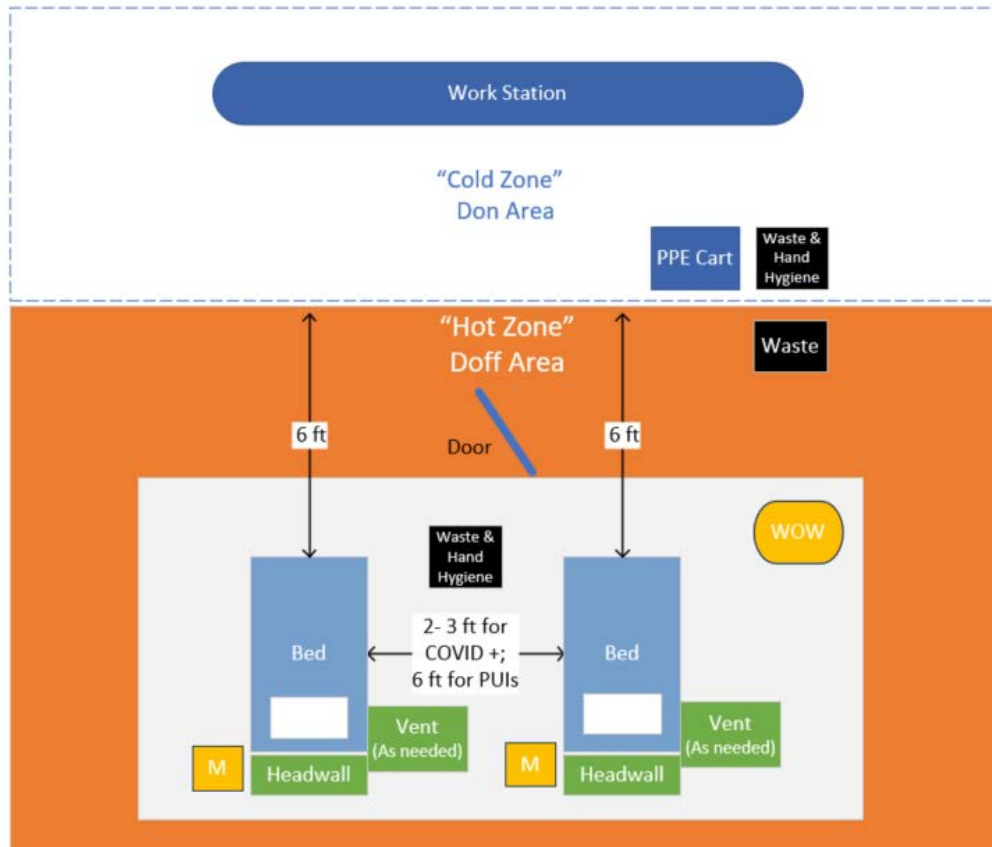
Work Station

"Cold Zone"
Don Area

PPE Cart

Waste & Hand Hygiene

"Hot Zone"
Doff Area

Waste

6 ft

Door

6 ft

WOW

Waste & Hand Hygiene

Bed

2- 3 ft for COVID +; 6 ft for PUIs

Bed

Vent (As needed)

Vent (As needed)

M

Headwall

M

Headwall